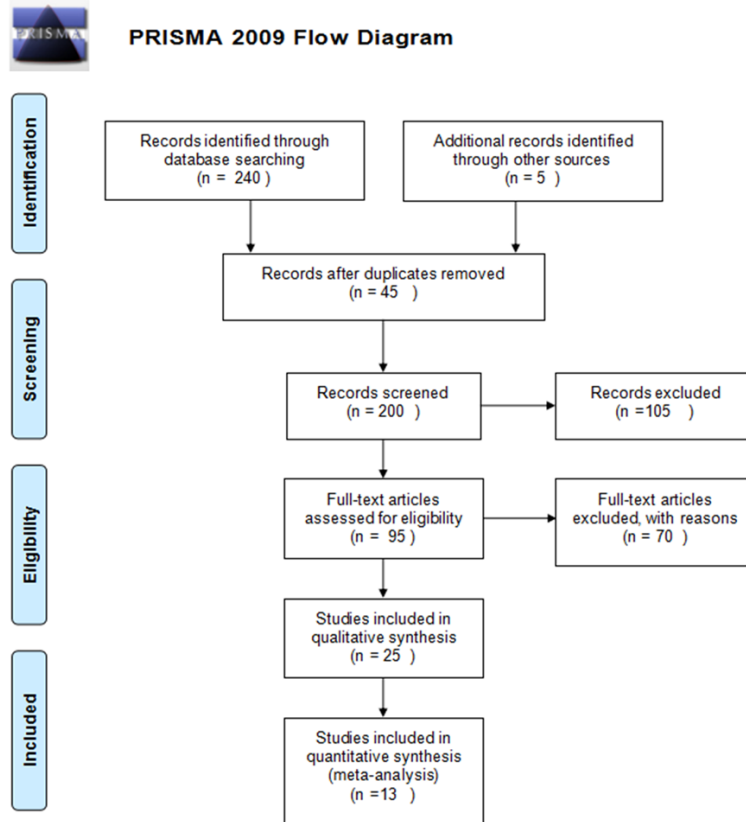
PRISMA

PRISMA 2009 Flow Diagram

Identification

Records identified through database searching
(n = 240 )

Additional records identified through other sources
(n = 5 )

Records after duplicates removed
(n = 45 )

Screening

Records screened
(n = 200 )

Records excluded
(n =105 )

Eligibility

Full-text articles assessed for eligibility
(n = 95 )

Full-text articles excluded, with reasons
(n = 70 )

Included

Studies included in qualitative synthesis
(n = 25 )

Studies included in quantitative synthesis (meta-analysis)
(n =13 )